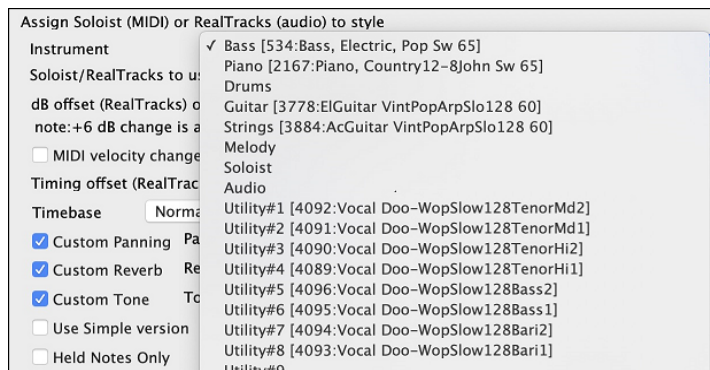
Assign Soloist (MIDI) or RealTracks (audio) to style

Instrument

Soloist/RealTracks to us

dB offset (RealTracks) o
note:+6 dB change is a

MIDI velocity change

Timing offset (RealTrac

Timebase Norma

Custom Panning Pa

Custom Reverb Re

Custom Tone To

Use Simple version

Held Notes Only

✓ Bass [534:Bass, Electric, Pop Sw 65]
Piano [2167:Piano, Country12-8John Sw 65]
Drums
Guitar [3778:ElGuitar VintPopArpSlo128 60]
Strings [3884:AcGuitar VintPopArpSlo128 60]
Melody
Soloist
Audio
Utility#1 [4092:Vocal Doo-WopSlow128TenorMd2]
Utility#2 [4091:Vocal Doo-WopSlow128TenorMd1]
Utility#3 [4090:Vocal Doo-WopSlow128TenorHi2]
Utility#4 [4089:Vocal Doo-WopSlow128TenorHi1]
Utility#5 [4096:Vocal Doo-WopSlow128Bass2]
Utility#6 [4095:Vocal Doo-WopSlow128Bass1]
Utility#7 [4094:Vocal Doo-WopSlow128Bari2]
Utility#8 [4093:Vocal Doo-WopSlow128Bari1]
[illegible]